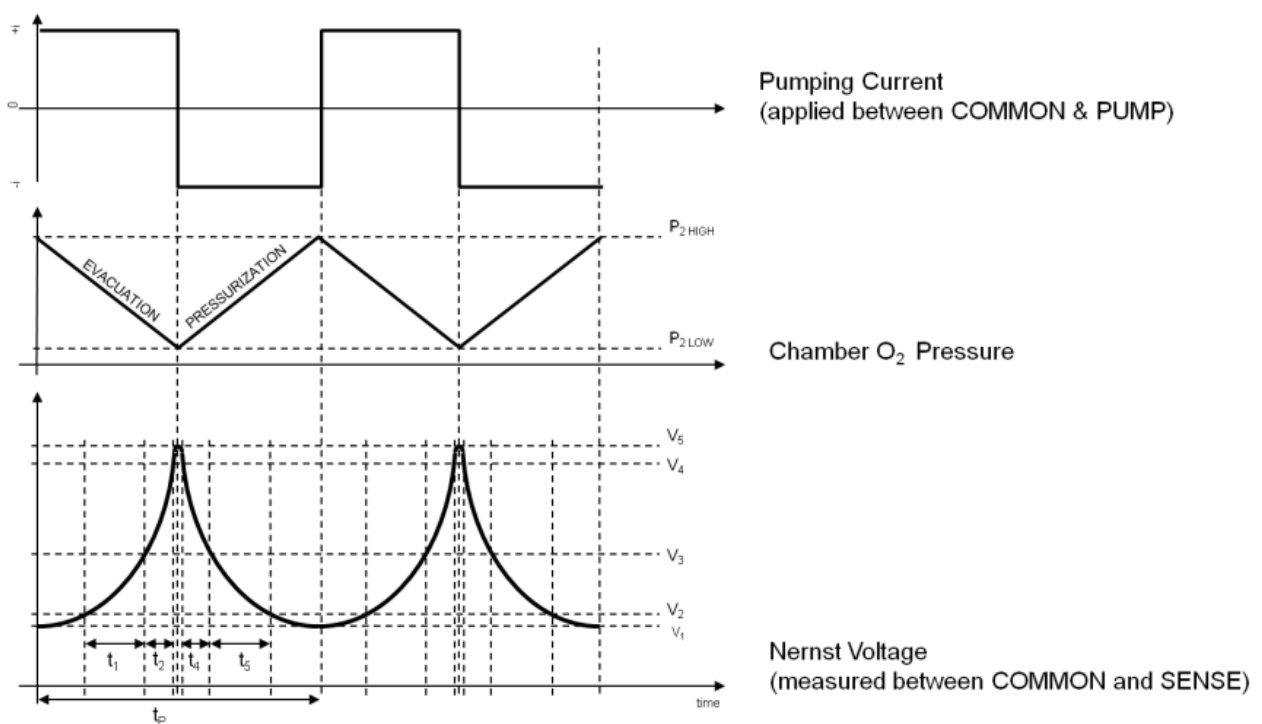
+
0
-

Pumping Current
(applied between COMMON & PUMP)

EVACUATION
PRESSURIZATION
$P_{2\,HIGH}$
$P_{2\,LOW}$

Chamber $O_2$ Pressure

$V_5$
$V_4$
$V_3$
$V_2$
$V_1$
$t_1$
$t_2$
$t_4$
$t_5$
$t_P$
time

Nernst Voltage
(measured between COMMON and SENSE)